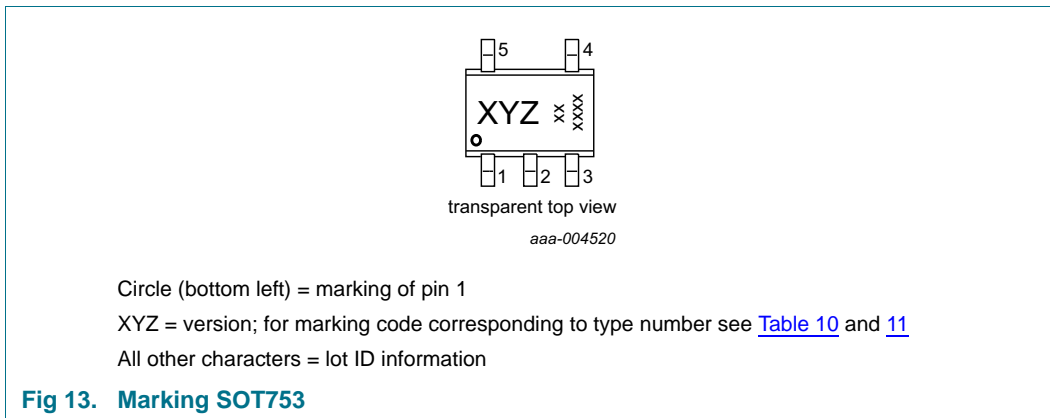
5 4

XYZ xx xxxx

1 2 3

transparent top view

aaa-004520

Circle (bottom left) = marking of pin 1

XYZ = version; for marking code corresponding to type number see Table 10 and 11

All other characters = lot ID information

Fig 13. Marking SOT753